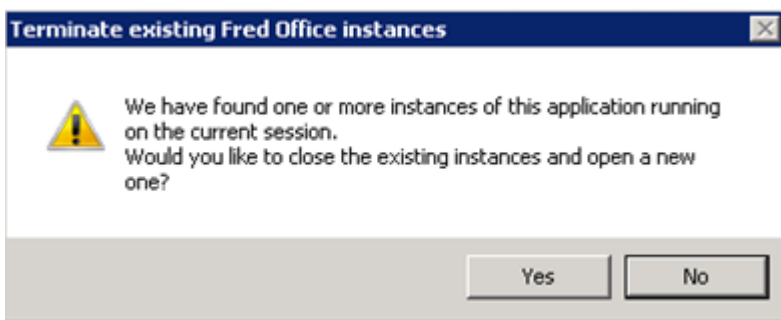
Terminate existing Fred Office instances

We have found one or more instances of this application running on the current session.
Would you like to close the existing instances and open a new one?

Yes

No